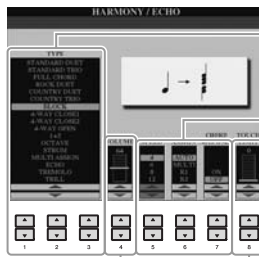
HARMONY / ECHO

TYPE
STANDARD DUET
STANDARD TRIO
FULL CHORD
ROCK DUET
COUNTRY DUET
COUNTRY TRIO
BLOCK
4-WAY CLOSE1
4-WAY CLOSE2
4-WAY OPEN
1+5
OCTAVE
STRUM
MULTI ASSIGN
ECHO
TREMOLO
TRILL

VOLUME

AUTO

CHORD

TOUCH

1 2 3 4 5 6 7 8